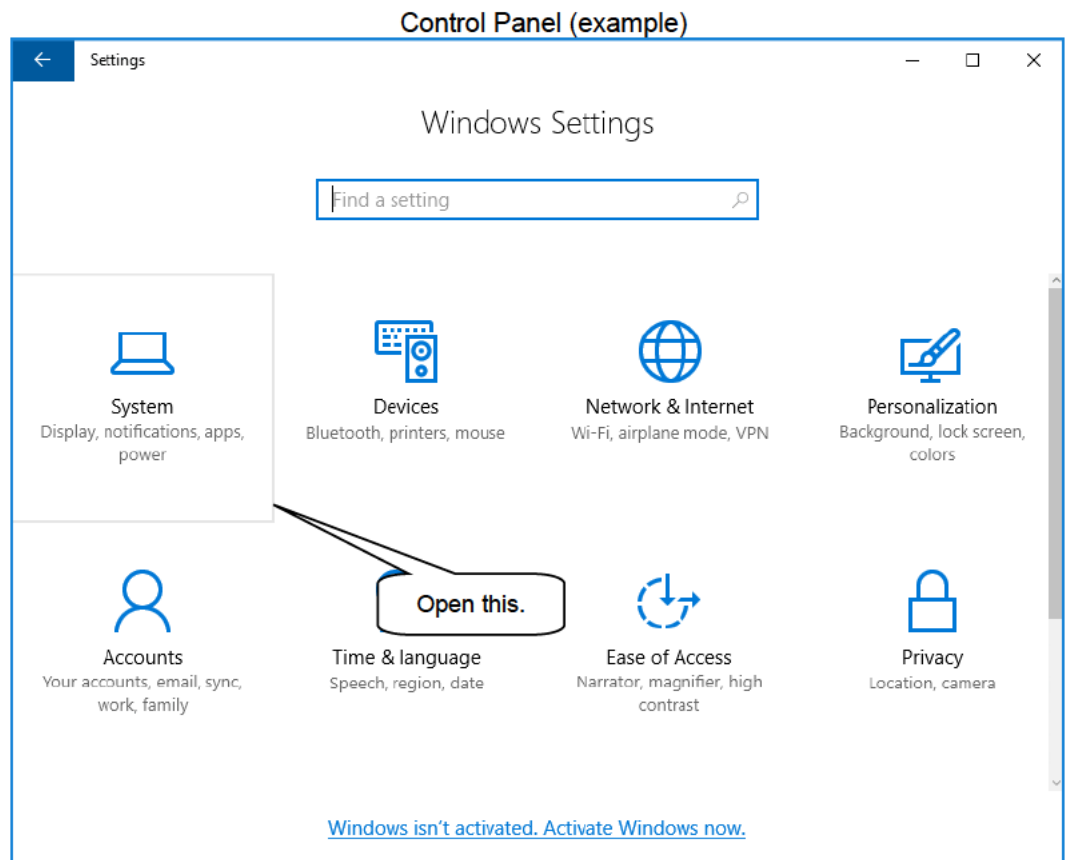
Control Panel (example)

Settings

Windows Settings

Find a setting

System
Display, notifications, apps, power

Devices
Bluetooth, printers, mouse

Network & Internet
Wi-Fi, airplane mode, VPN

Personalization
Background, lock screen, colors

Open this.

Accounts
Your accounts, email, sync, work, family

Time & language
Speech, region, date

Ease of Access
Narrator, magnifier, high contrast

Privacy
Location, camera

Windows isn't activated. Activate Windows now.